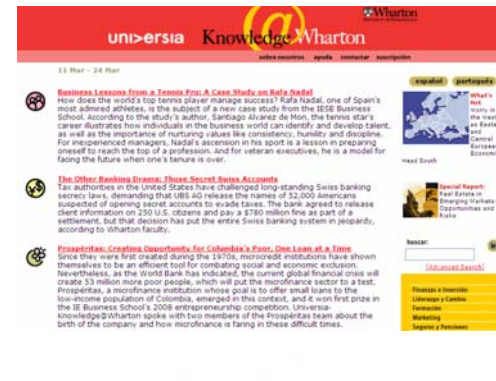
universia Knowledge@Wharton

Wharton

sobre nosotros ayuda contactar suscripción

11 Mar - 24 Mar

español português

Business Lessons from a Tennis Pro: A Case Study on Rafa Nadal
How does the world's top tennis player manage success? Rafa Nadal, one of Spain's most admired athletes, is the subject of a new case study from the IESE Business School. According to the study's author, Santiago Álvarez de Mon, the tennis star's career illustrates how individuals in the business world can identify and develop talent, as well as the importance of nurturing values like consistency, humility and discipline. For inexperienced managers, Nadal's ascension in his sport is a lesson in preparing oneself to reach the top of a profession. And for veteran executives, he is a model for facing the future when one's tenure is over.

The Other Banking Drama: Those Secret Swiss Accounts
Tax authorities in the United States have challenged long-standing Swiss banking secrecy laws, demanding that UBS AG release the names of 52,000 Americans suspected of opening secret accounts to evade taxes. The bank agreed to release client information on 250 U.S. citizens and pay a $780 million fine as part of a settlement, but that decision has put the entire Swiss banking system in jeopardy, according to Wharton faculty.

Prosperitas: Creating Opportunity for Colombia's Poor, One Loan at a Time
Since they were first created during the 1970s, microcredit institutions have shown themselves to be an efficient tool for combating social and economic exclusion. Nevertheless, as the World Bank has indicated, the current global financial crisis will create 53 million more poor people, which will put the microfinance sector to a test. Prosperitas, a microfinance institution whose goal is to offer small loans to the low-income population of Colombia, emerged in this context, and it won first prize in the IE Business School's 2008 entrepreneurship competition. Universia-Knowledge@Wharton spoke with two members of the Prosperitas team about the birth of the company and how microfinance is faring in these difficult times.

What's Hot
Investing in the Next Eastern and Central European Economies

Head South

Special Report:
Real Estate in Emerging Markets: Opportunities and Risks

buscar:
[Advanced Search]

Finanzas e Inversión
Liderazgo y Cambio
Formación
Marketing
Seguros y Pensiones